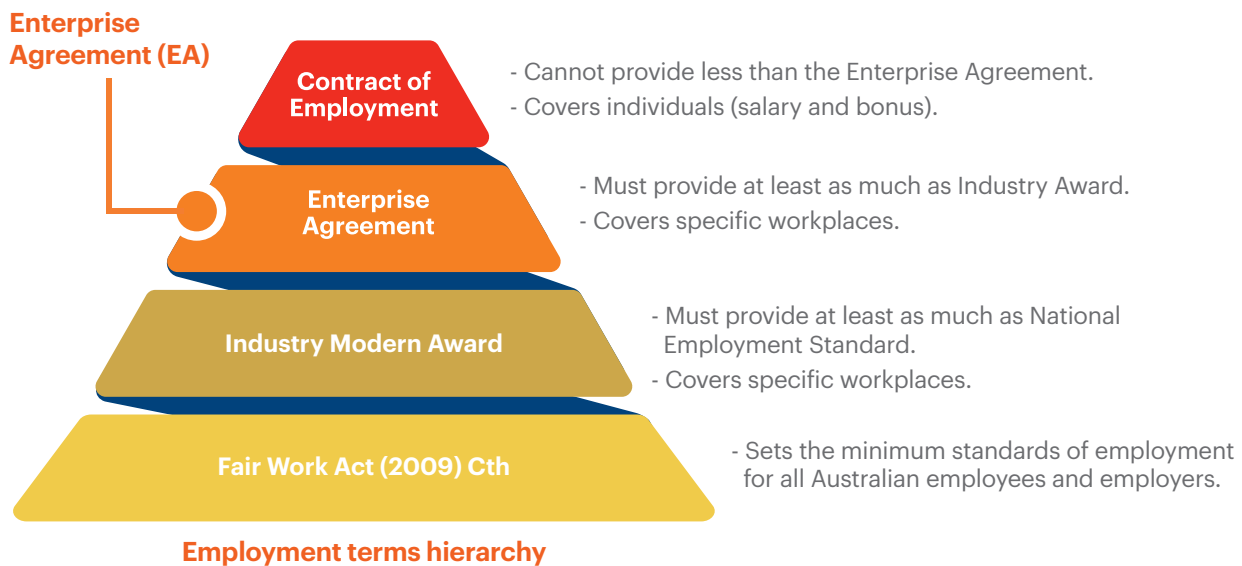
Enterprise Agreement (EA)

Contract of Employment

- Cannot provide less than the Enterprise Agreement.
- Covers individuals (salary and bonus).

Enterprise Agreement

- Must provide at least as much as Industry Award.
- Covers specific workplaces.

Industry Modern Award

- Must provide at least as much as National Employment Standard.
- Covers specific workplaces.

Fair Work Act (2009) Cth

- Sets the minimum standards of employment for all Australian employees and employers.

Employment terms hierarchy